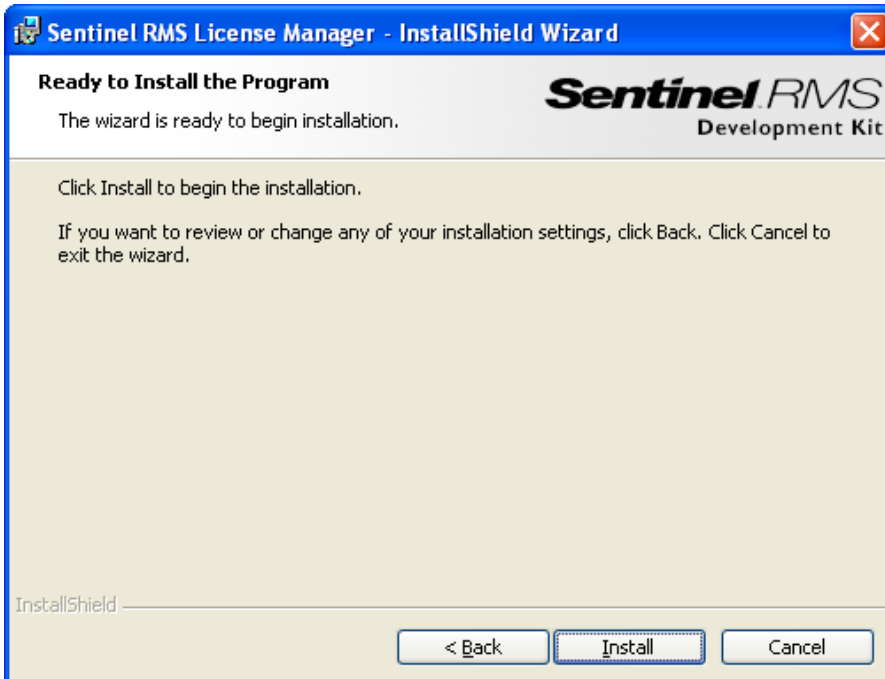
Sentinel RMS License Manager - InstallShield Wizard

Ready to Install the Program

The wizard is ready to begin installation.

Sentinel RMS
Development Kit

Click Install to begin the installation.

If you want to review or change any of your installation settings, click Back. Click Cancel to exit the wizard.

InstallShield

< Back

Install

Cancel